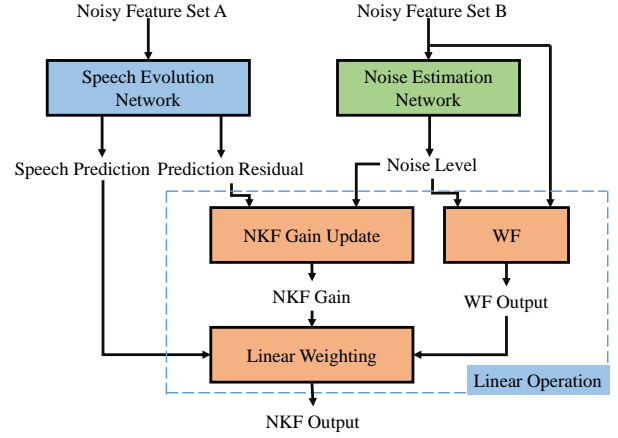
Noisy Feature Set A

Speech Evolution Network

Speech Prediction

Prediction Residual

Noisy Feature Set B

Noise Estimation Network

Noise Level

NKF Gain Update

WF

NKF Gain

WF Output

Linear Weighting

Linear Operation

NKF Output